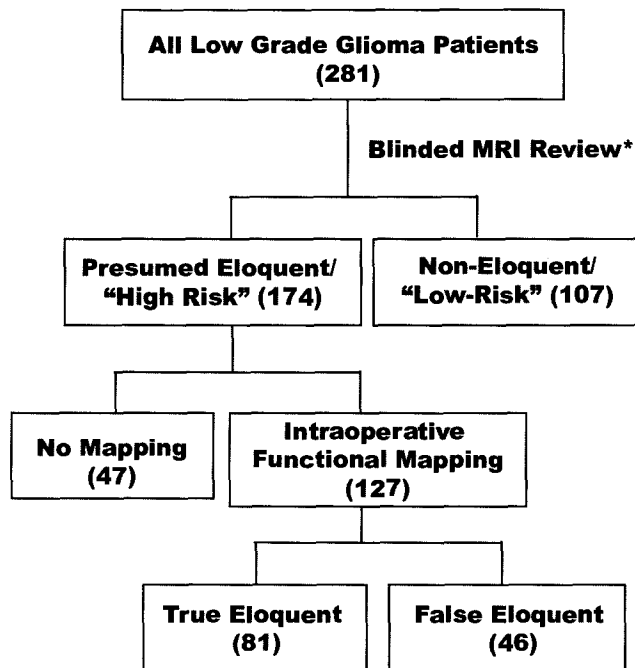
All Low Grade Glioma Patients (281)

Blinded MRI Review*

Presumed Eloquent/ "High Risk" (174)

Non-Eloquent/ "Low-Risk" (107)

No Mapping (47)

Intraoperative Functional Mapping (127)

True Eloquent (81)

False Eloquent (46)